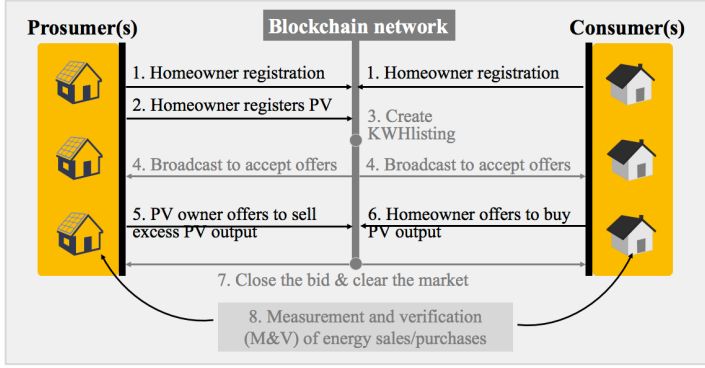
Prosumer(s)

Blockchain network

Consumer(s)

1. Homeowner registration

1. Homeowner registration

2. Homeowner registers PV

3. Create KWHlisting

4. Broadcast to accept offers

4. Broadcast to accept offers

5. PV owner offers to sell excess PV output

6. Homeowner offers to buy PV output

7. Close the bid & clear the market

8. Measurement and verification (M&V) of energy sales/purchases